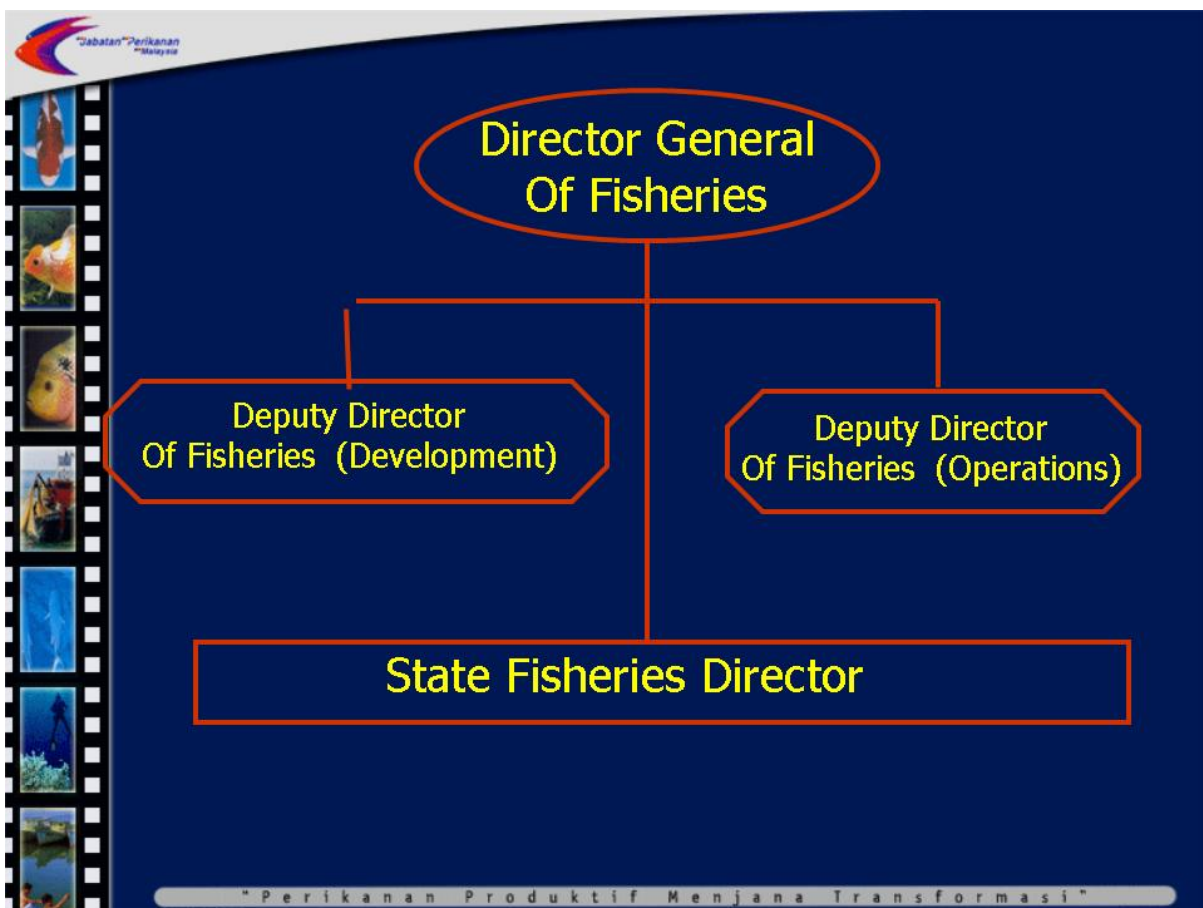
"Jabatan" Perikanan Malaysia

Director General Of Fisheries

Deputy Director Of Fisheries (Development)

Deputy Director Of Fisheries (Operations)

State Fisheries Director

" Perikanan Produktif Menjana Transformasi "